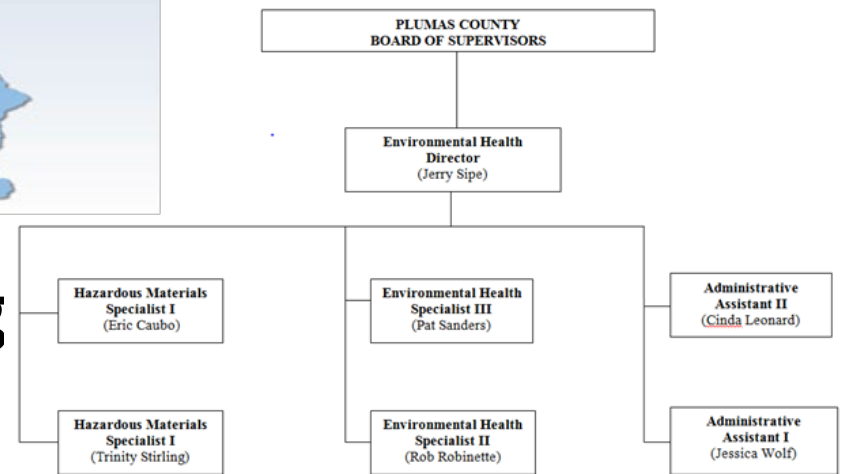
PLUMAS COUNTY
BOARD OF SUPERVISORS

Environmental Health Director
(Jerry Sipe)

Hazardous Materials Specialist I
(Eric Caubo)

Environmental Health Specialist III
(Pat Sanders)

Administrative Assistant II
(Cinda Leonard)

Hazardous Materials Specialist I
(Trinity Stirling)

Environmental Health Specialist II
(Rob Robinette)

Administrative Assistant I
(Jessica Wolf)